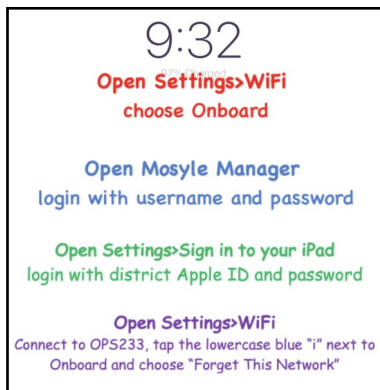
9:32

Open Settings>WiFi
choose Onboard

Open Mosyle Manager
login with username and password

Open Settings>Sign in to your iPad
login with district Apple ID and password

Open Settings>WiFi
Connect to OPS233, tap the lowercase blue "i" next to Onboard and choose "Forget This Network"